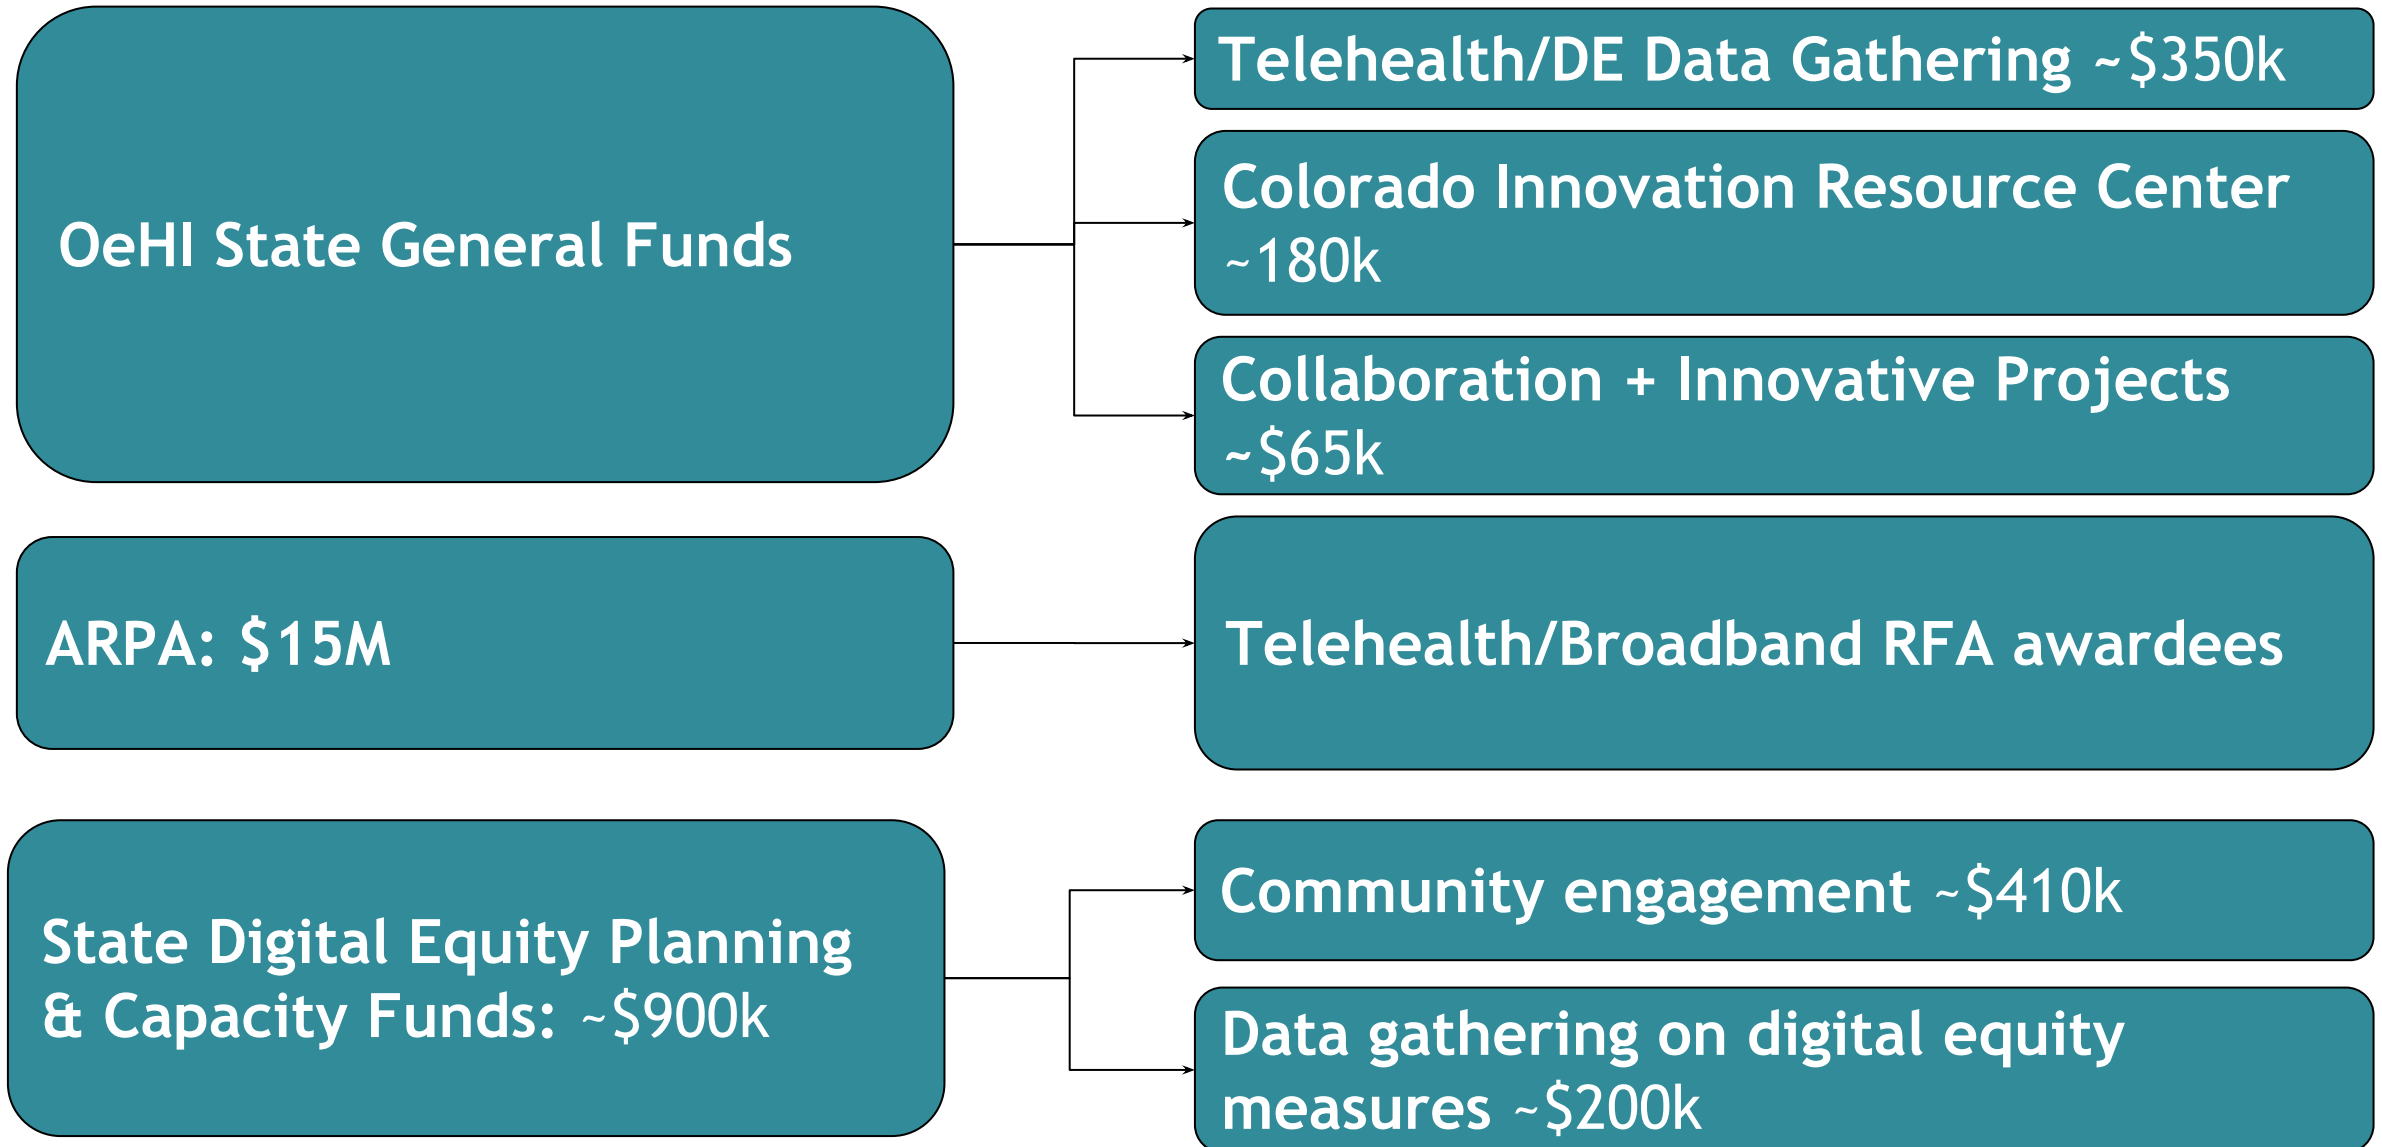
OeHI State General Funds

Telehealth/DE Data Gathering ~$350k

Colorado Innovation Resource Center ~180k

Collaboration + Innovative Projects ~$65k

ARPA: $15M

Telehealth/Broadband RFA awardees

State Digital Equity Planning & Capacity Funds: ~$900k

Community engagement ~$410k

Data gathering on digital equity measures ~$200k